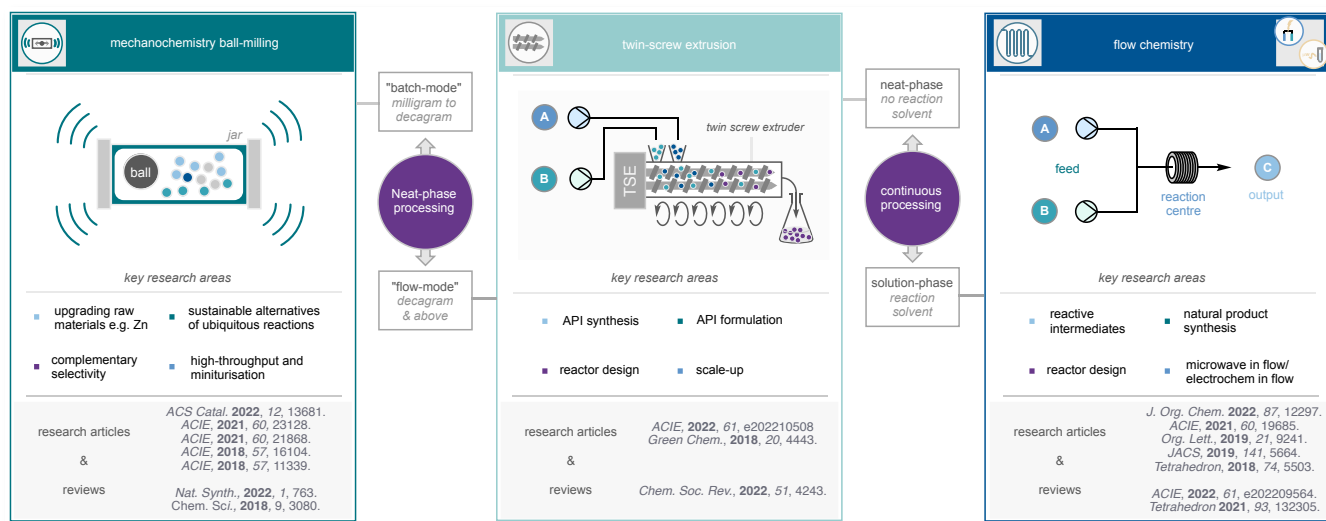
mechanochemistry ball-milling

jar

ball

key research areas

upgrading raw materials e.g. Zn

sustainable alternatives of ubiquitous reactions

complementary selectivity

high-throughput and miniturisation

research articles & reviews

*ACS Catal.* **2022**, *12*, 13681.
*ACIE*, **2021**, *60*, 23128.
*ACIE*, **2021**, *60*, 21868.
*ACIE*, **2018**, *57*, 16104.
*ACIE*, **2018**, *57*, 11339.

*Nat. Synth.*, **2022**, *1*, 763.
Chem. Sci., **2018**, 9, 3080.

"batch-mode" milligram to decagram

Neat-phase processing

"flow-mode" decagram & above

twin-screw extrusion

A

B

twin screw extruder

TSE

key research areas

API synthesis

API formulation

reactor design

scale-up

research articles & reviews

*ACIE*, **2022**, *61*, e202210508
*Green Chem.*, **2018**, *20*, 4443.

*Chem. Soc. Rev.*, **2022**, *51*, 4243.

neat-phase no reaction solvent

continuous processing

solution-phase reaction solvent

flow chemistry

A

feed

B

reaction centre

C

output

key research areas

reactive intermediates

natural product synthesis

reactor design

microwave in flow/ electrochem in flow

research articles & reviews

*J. Org. Chem.* **2022**, *87*, 12297.
*ACIE*, **2021**, *60*, 19685.
*Org. Lett.*, **2019**, *21*, 9241.
*JACS*, **2019**, *141*, 5664.
*Tetrahedron*, **2018**, *74*, 5503.

*ACIE*, **2022**, *61*, e202209564.
*Tetrahedron* **2021**, *93*, 132305.